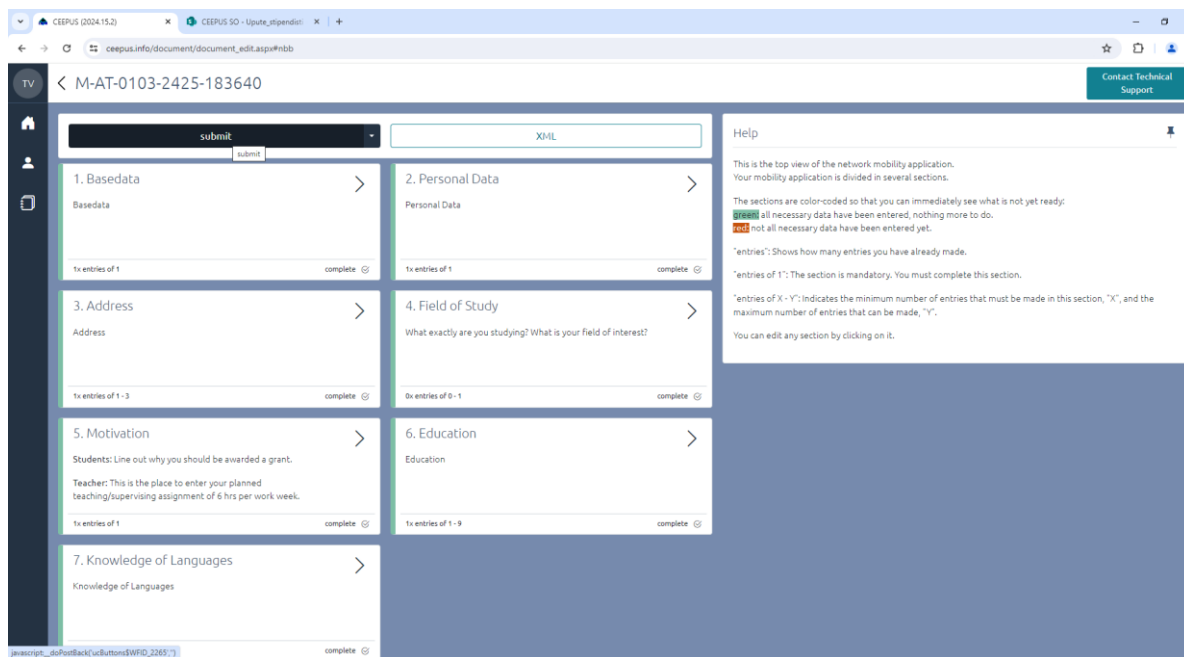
CEEPUS (2024.15.2) × CEEPUS SO - Upute_stipendisti ×

ceepus.info/document/document_edit.aspx#nbb

TV

M-AT-0103-2425-183640

Contact Technical Support

submit

submit

XML

1. Basedata

Basedata

1x entries of 1 complete

2. Personal Data

Personal Data

1x entries of 1 complete

3. Address

Address

1x entries of 1 - 3 complete

4. Field of Study

What exactly are you studying? What is your field of interest?

0x entries of 0 - 1 complete

5. Motivation

**Students:** Line out why you should be awarded a grant.

**Teacher:** This is the place to enter your planned teaching/supervising assignment of 6 hrs per work week.

1x entries of 1 complete

6. Education

Education

1x entries of 1 - 9 complete

7. Knowledge of Languages

Knowledge of Languages

complete

Help

This is the top view of the network mobility application.
Your mobility application is divided in several sections.

The sections are color-coded so that you can immediately see what is not yet ready:
green: all necessary data have been entered, nothing more to do.
red: not all necessary data have been entered yet.

"entries": Shows how many entries you have already made.

"entries of 1": The section is mandatory. You must complete this section.

"entries of X - Y": Indicates the minimum number of entries that must be made in this section, "X", and the maximum number of entries that can be made, "Y".

You can edit any section by clicking on it.

javascript:__doPostBack('ucButtons$WFID_2265','')